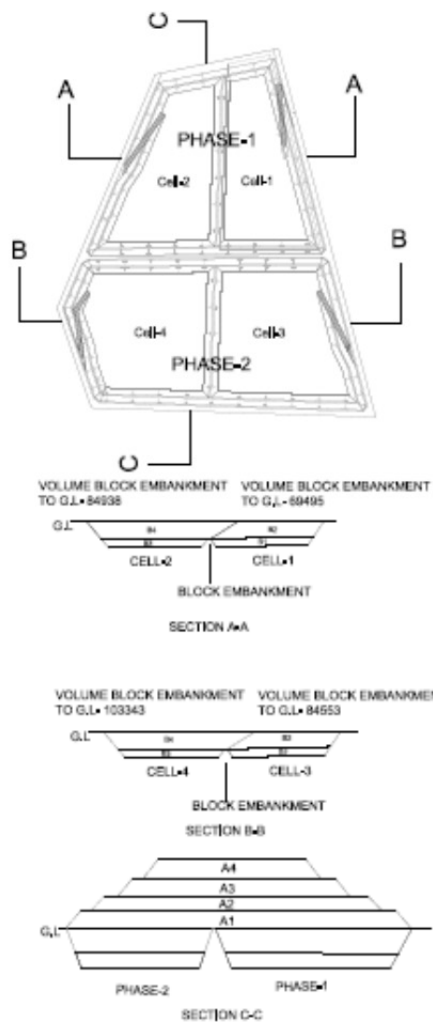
C

A

A

PHASE-1

Cell-2

Cell-1

B

B

Cell-4

Cell-3

PHASE-2

C

VOLUME BLOCK EMBANKMENT TO G.L- 84938

VOLUME BLOCK EMBANKMENT TO G.L- 69495

G.L

B4

B2

B3

B1

CELL-2

CELL-1

BLOCK EMBANKMENT

SECTION A-A

VOLUME BLOCK EMBANKMENT TO G.L- 103343

VOLUME BLOCK EMBANKMENT TO G.L- 84553

G.L

B4

B2

B3

B1

CELL-4

CELL-3

BLOCK EMBANKMENT

SECTION B-B

A4

A3

A2

A1

G.L

PHASE-2

PHASE-1

SECTION C-C